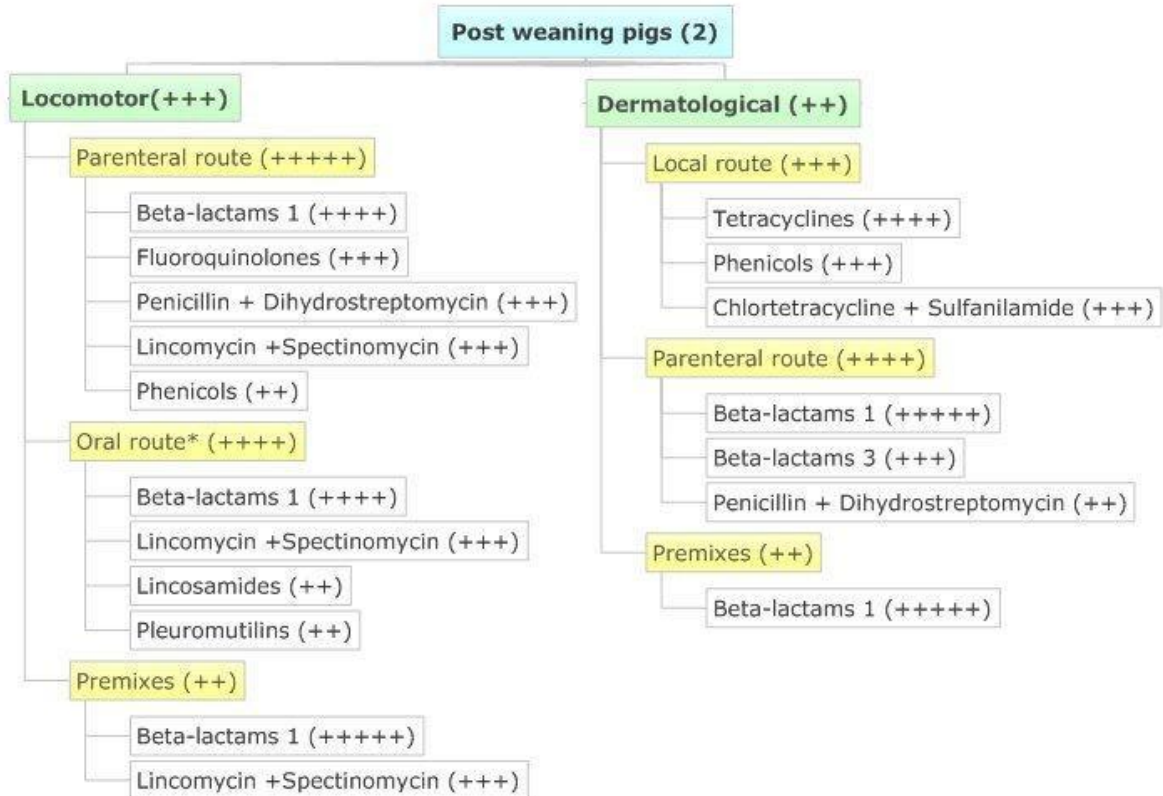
Post weaning pigs (2)

Locomotor(+++)

Parenteral route (+++++)

Beta-lactams 1 (++++)

Fluoroquinolones (+++)

Penicillin + Dihydrostreptomycin (+++)

Lincomycin +Spectinomycin (+++)

Phenicols (++)

Oral route* (++++)

Beta-lactams 1 (++++)

Lincomycin +Spectinomycin (+++)

Lincosamides (++)

Pleuromutilins (++)

Premixes (++)

Beta-lactams 1 (+++++)

Lincomycin +Spectinomycin (+++)

Dermatological (++)

Local route (+++)

Tetracyclines (++++)

Phenicols (+++)

Chlortetracycline + Sulfanilamide (+++)

Parenteral route (++++)

Beta-lactams 1 (+++++)

Beta-lactams 3 (+++)

Penicillin + Dihydrostreptomycin (++)

Premixes (++)

Beta-lactams 1 (+++++)